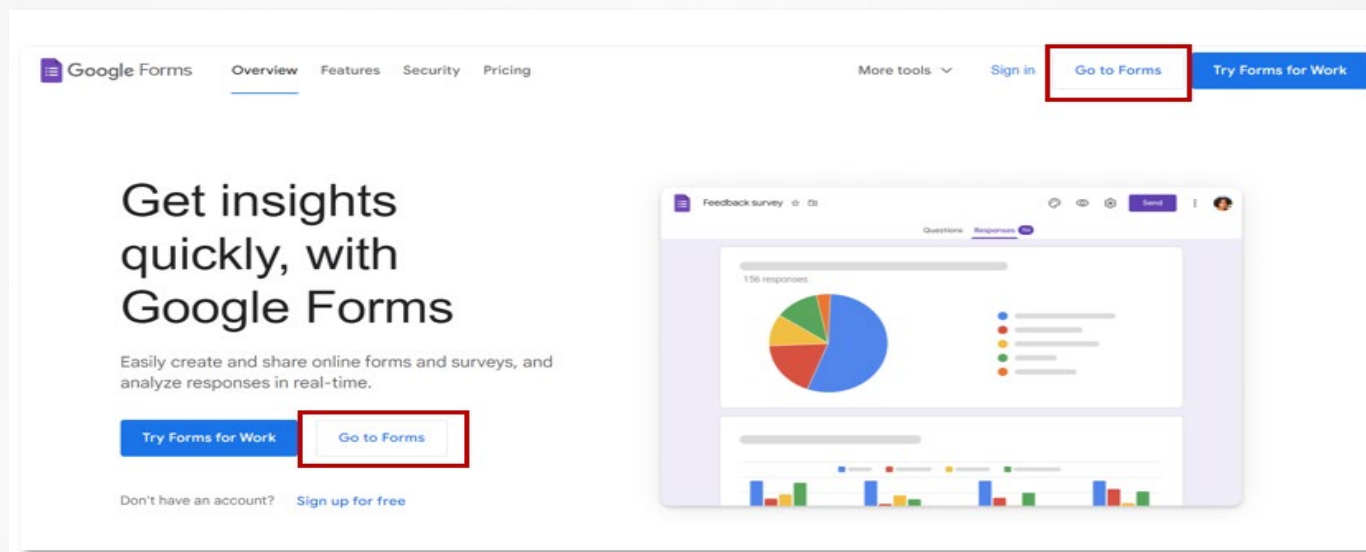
Google Forms Overview Features Security Pricing More tools Sign in Go to Forms Try Forms for Work

Get insights quickly, with Google Forms

Easily create and share online forms and surveys, and analyze responses in real-time.

Try Forms for Work Go to Forms

Don't have an account? Sign up for free

Feedback survey Send

Questions Responses

156 responses